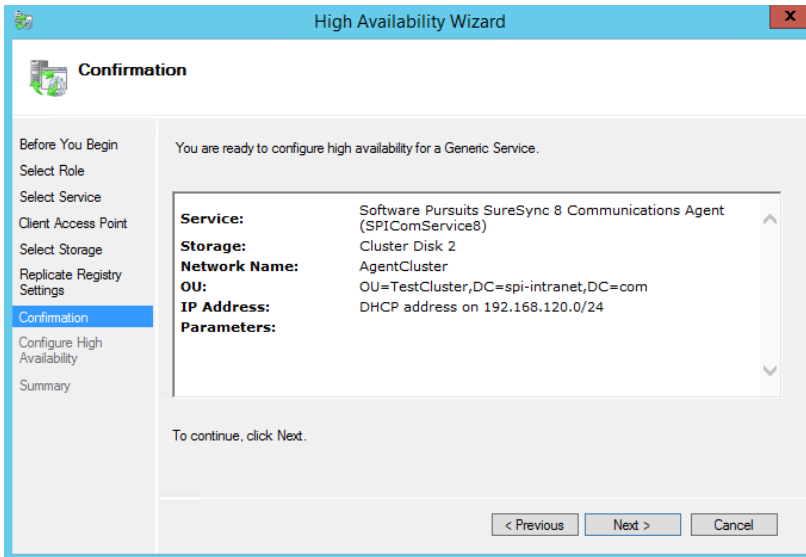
High Availability Wizard

Confirmation

Before You Begin
Select Role
Select Service
Client Access Point
Select Storage
Replicate Registry Settings
Confirmation
Configure High Availability
Summary

You are ready to configure high availability for a Generic Service.

| | |
|---|---|
| **Service:** | Software Pursuits SureSync 8 Communications Agent (SPIComService8) |
| **Storage:** | Cluster Disk 2 |
| **Network Name:** | AgentCluster |
| **OU:** | OU=TestCluster,DC=spi-intranet,DC=com |
| **IP Address:** | DHCP address on 192.168.120.0/24 |
| **Parameters:** | |

To continue, click Next.

< Previous
Next >
Cancel